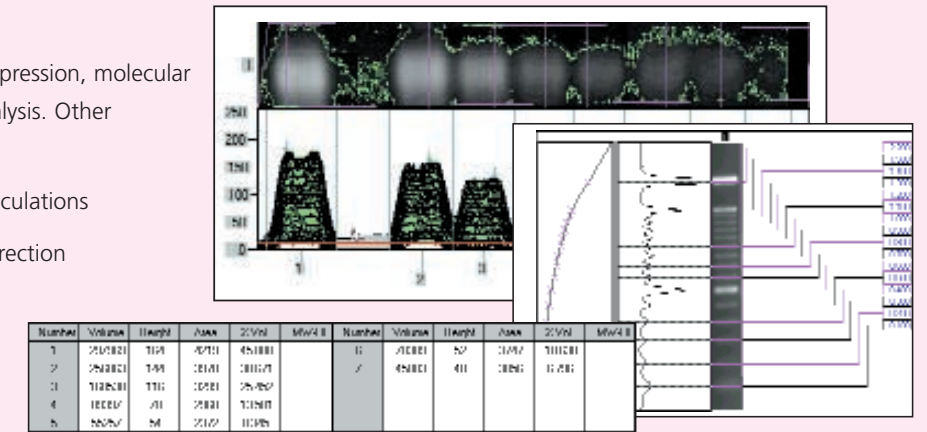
pression, molecular
lysis. Other

culations

rection

250
200
150
100
50
0

1
2
3

| Number | Volume | Height | Area | %Vol | MW/All | Number | Volume | Height | Area | %Vol | MW/All |
|---|---|---|---|---|---|---|---|---|---|---|---|
| 1 | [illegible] | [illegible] | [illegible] | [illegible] | | 6 | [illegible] | 52 | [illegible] | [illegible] | |
| 2 | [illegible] | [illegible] | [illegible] | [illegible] | | 7 | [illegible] | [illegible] | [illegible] | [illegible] | |
| 3 | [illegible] | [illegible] | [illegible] | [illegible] | | | | | | | |
| 4 | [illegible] | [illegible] | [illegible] | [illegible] | | | | | | | |
| 5 | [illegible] | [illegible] | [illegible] | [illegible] | | | | | | | |